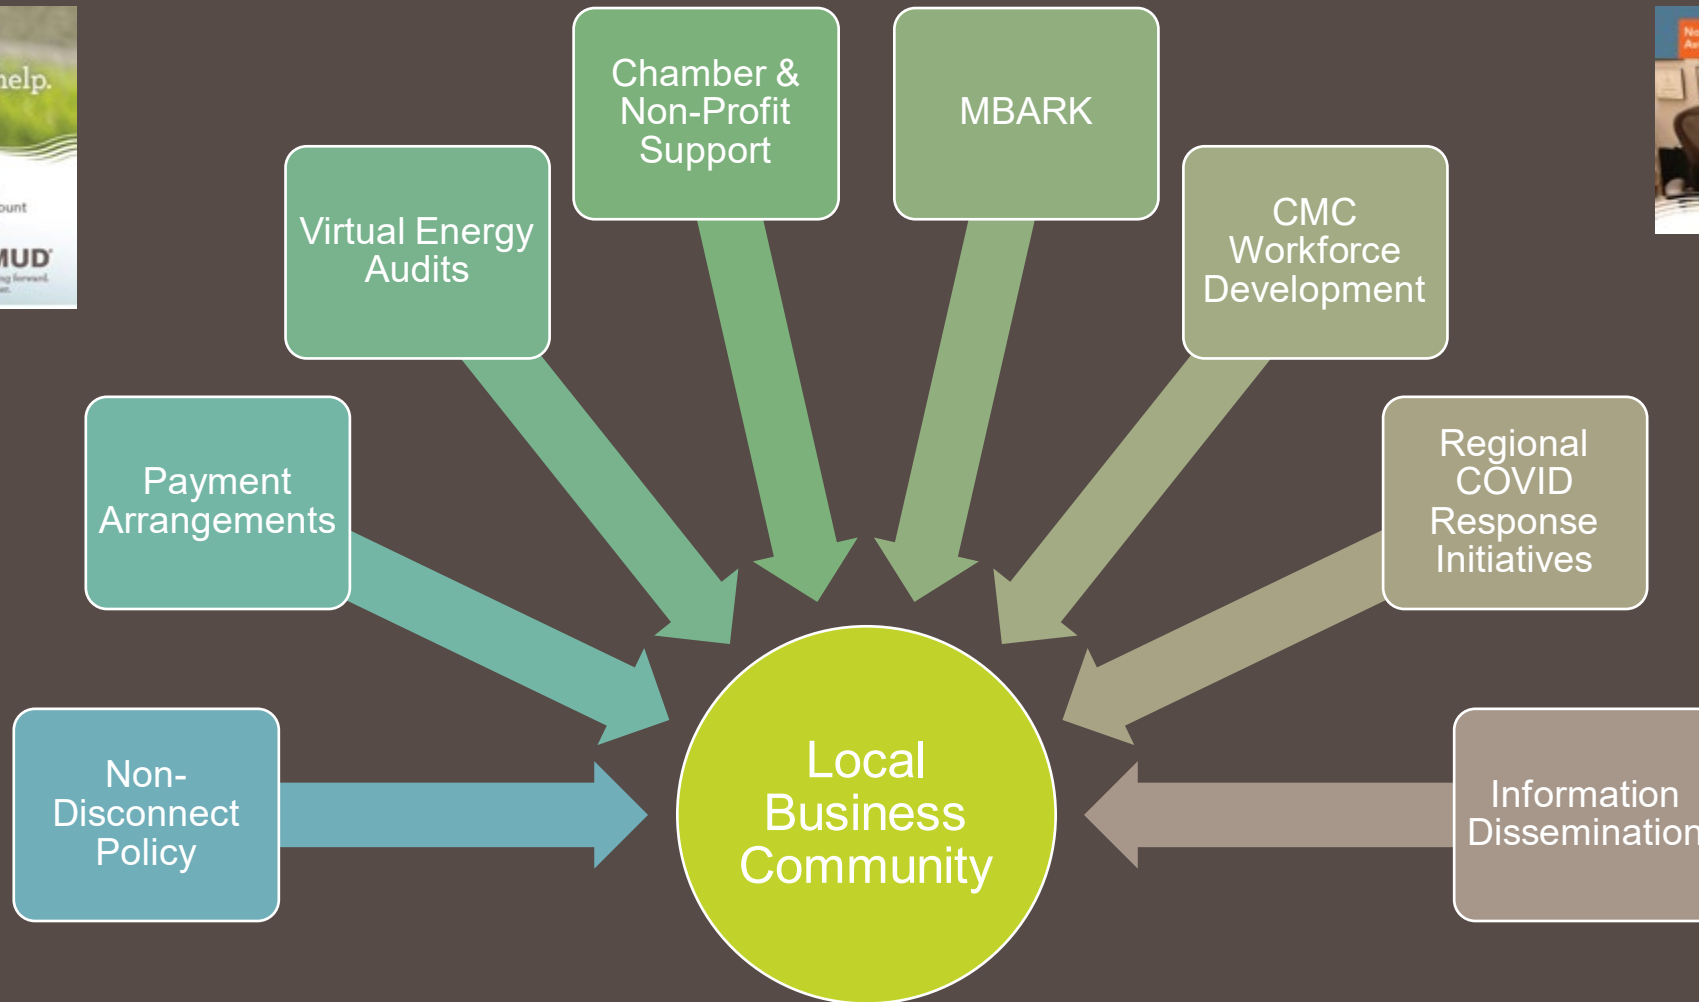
help.

ount

MUD

Chamber & Non-Profit Support

MBARK

Virtual Energy Audits

CMC Workforce Development

Payment Arrangements

Regional COVID Response Initiatives

Non-Disconnect Policy

Local Business Community

Information Dissemination